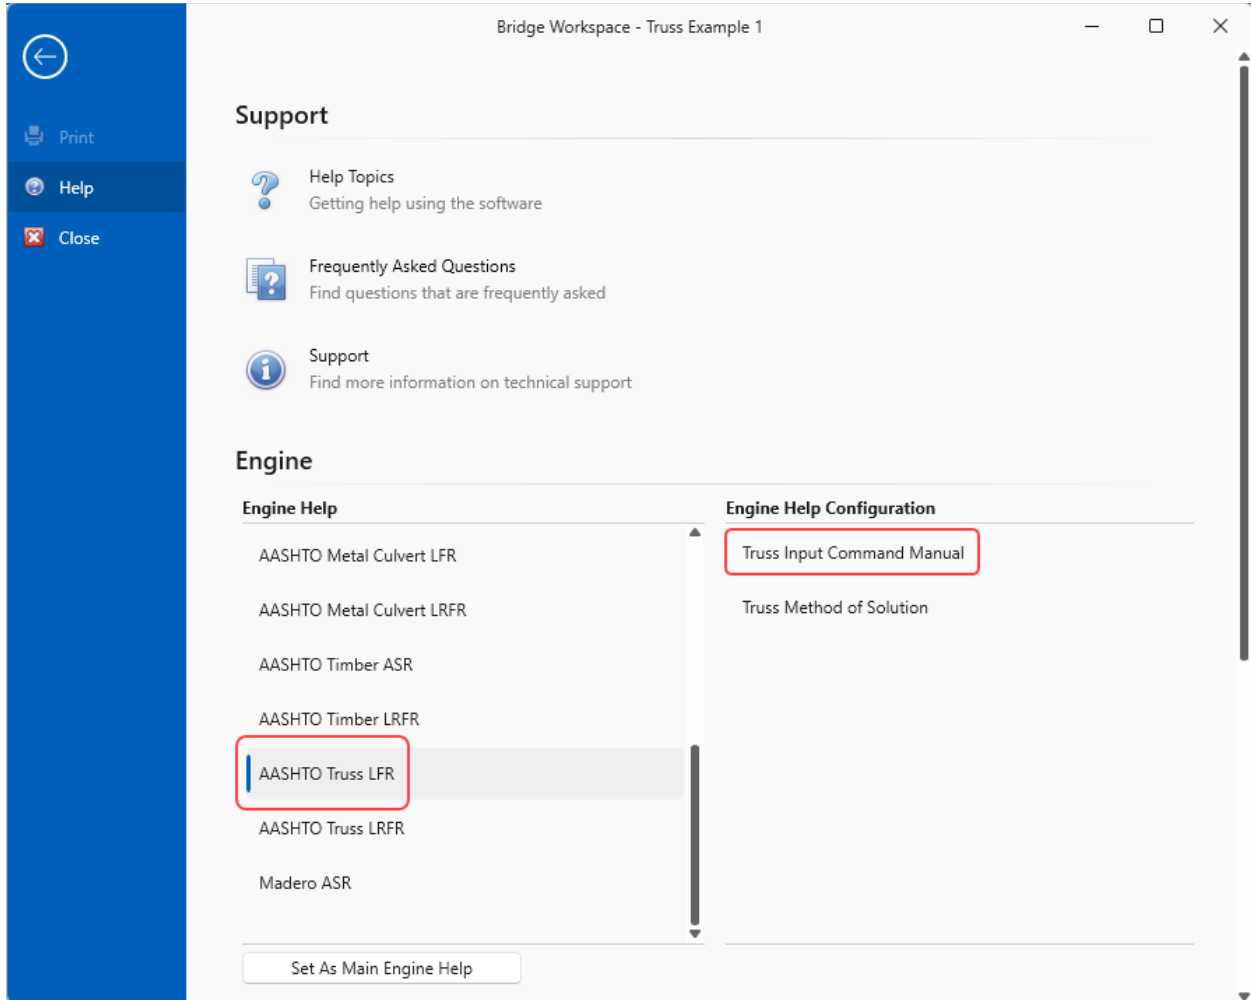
Bridge Workspace - Truss Example 1

Print

Help

Close

Support

Help Topics
Getting help using the software

Frequently Asked Questions
Find questions that are frequently asked

Support
Find more information on technical support

Engine

Engine Help

AASHTO Metal Culvert LFR

AASHTO Metal Culvert LRFR

AASHTO Timber ASR

AASHTO Timber LRFR

AASHTO Truss LFR

AASHTO Truss LRFR

Madero ASR

Set As Main Engine Help

Engine Help Configuration

Truss Input Command Manual

Truss Method of Solution